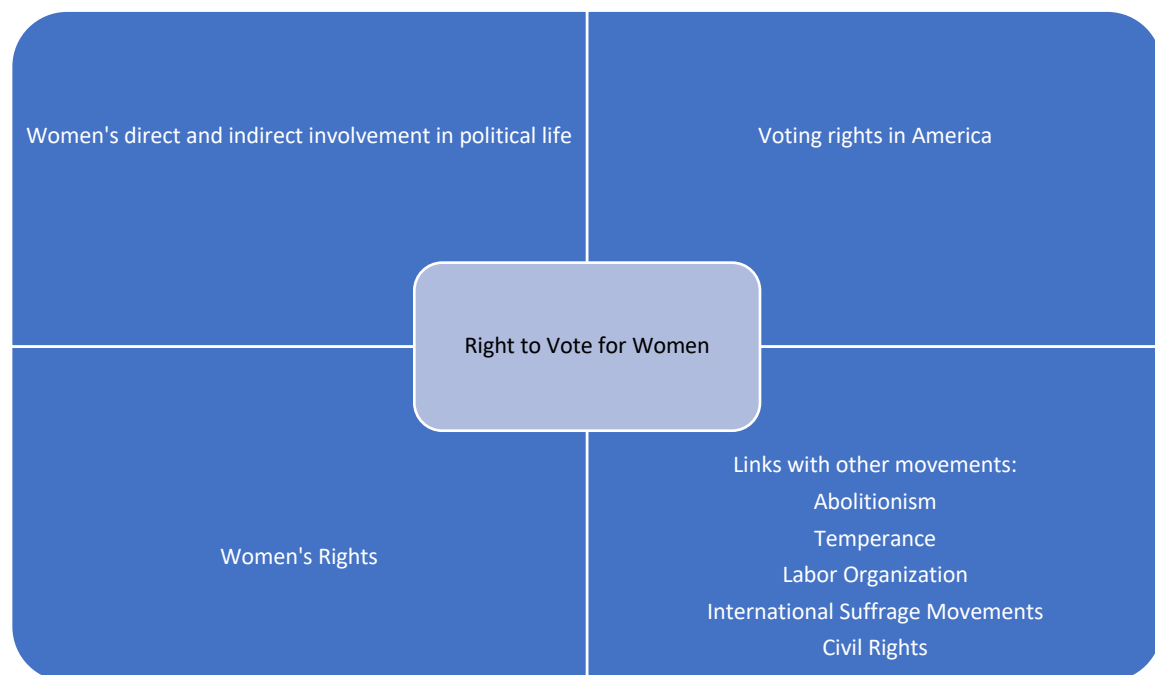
Women's direct and indirect involvement in political life

Voting rights in America

Right to Vote for Women

Women's Rights

Links with other movements:
Abolitionism
Temperance
Labor Organization
International Suffrage Movements
Civil Rights